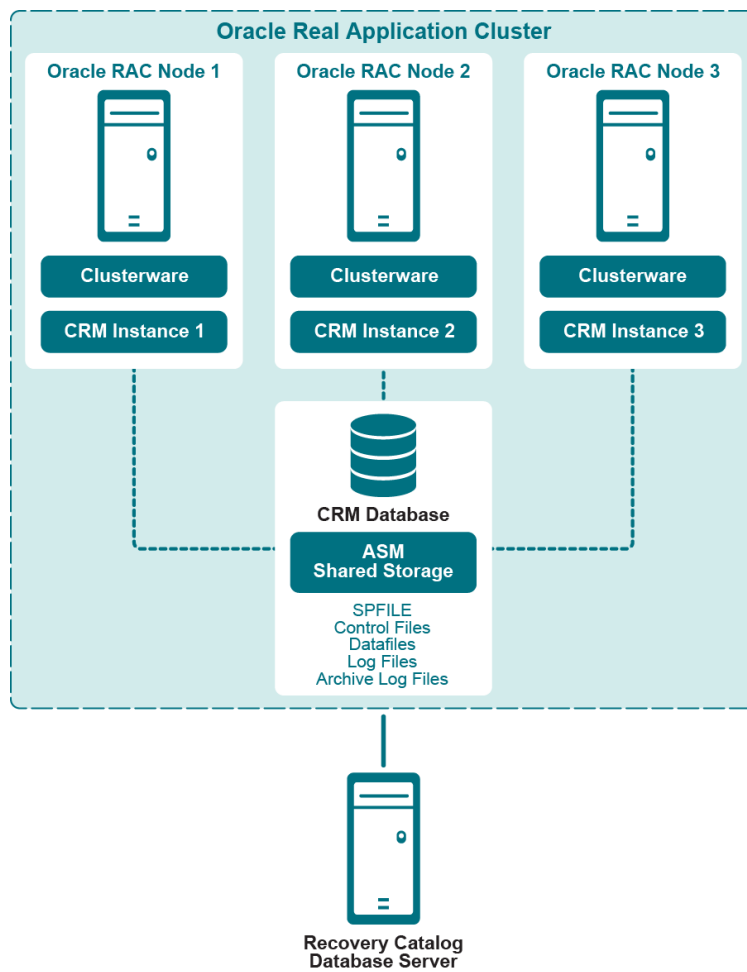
Oracle Real Application Cluster

Oracle RAC Node 1

Clusterware

CRM Instance 1

Oracle RAC Node 2

Clusterware

CRM Instance 2

Oracle RAC Node 3

Clusterware

CRM Instance 3

CRM Database

ASM
Shared Storage

SPFILE
Control Files
Datafiles
Log Files
Archive Log Files

Recovery Catalog
Database Server